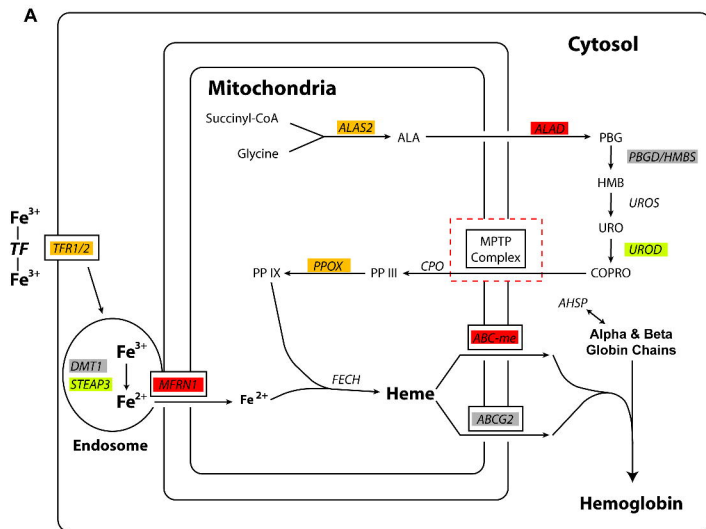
A

Cytosol

Mitochondria

Succinyl-CoA

Glycine

ALAS2

ALA

ALAD

PBG

PBGD/HMBS

HMB

UROS

URO

UROD

MPTP Complex

COPRO

CPO

PP III

PPOX

PP IX

$Fe^{3+}$
TF
$Fe^{3+}$

TFR1/2

AHSP

Alpha & Beta Globin Chains

ABC-me

DMT1

STEAP3

$Fe^{3+}$

$Fe^{2+}$

MFRN1

$Fe^{2+}$

FECH

Heme

ABCG2

Endosome

Hemoglobin